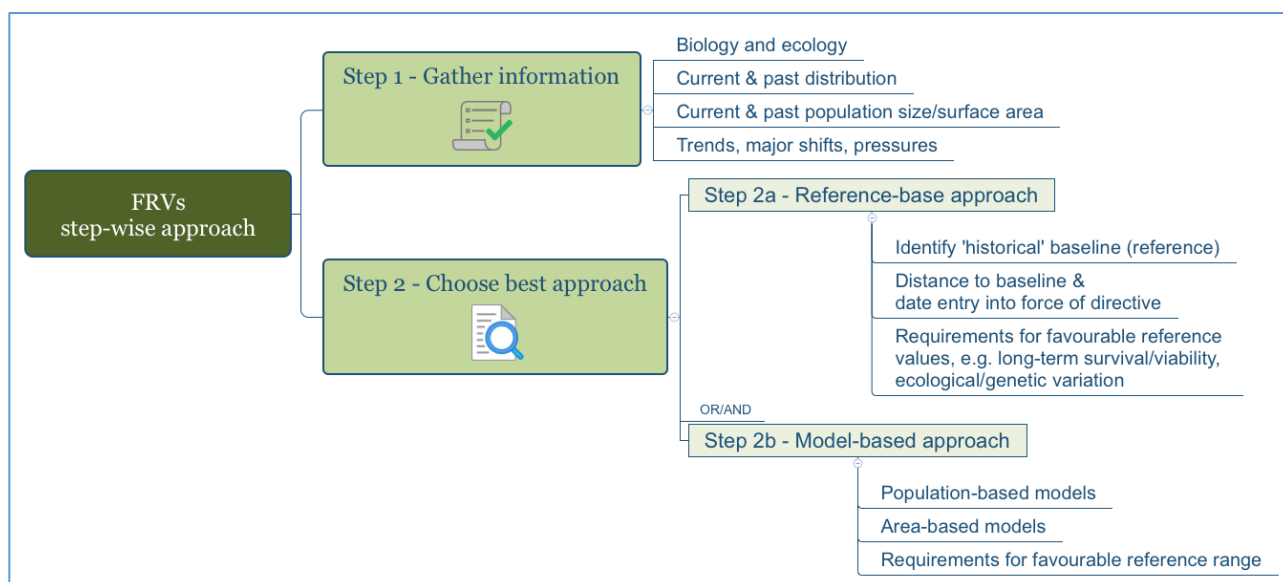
FRVs
step-wise approach

Step 1 - Gather information

Biology and ecology

Current & past distribution

Current & past population size/surface area

Trends, major shifts, pressures

Step 2 - Choose best approach

Step 2a - Reference-base approach

Identify 'historical' baseline (reference)

Distance to baseline & date entry into force of directive

Requirements for favourable reference values, e.g. long-term survival/viability, ecological/genetic variation

OR/AND

Step 2b - Model-based approach

Population-based models

Area-based models

Requirements for favourable reference range